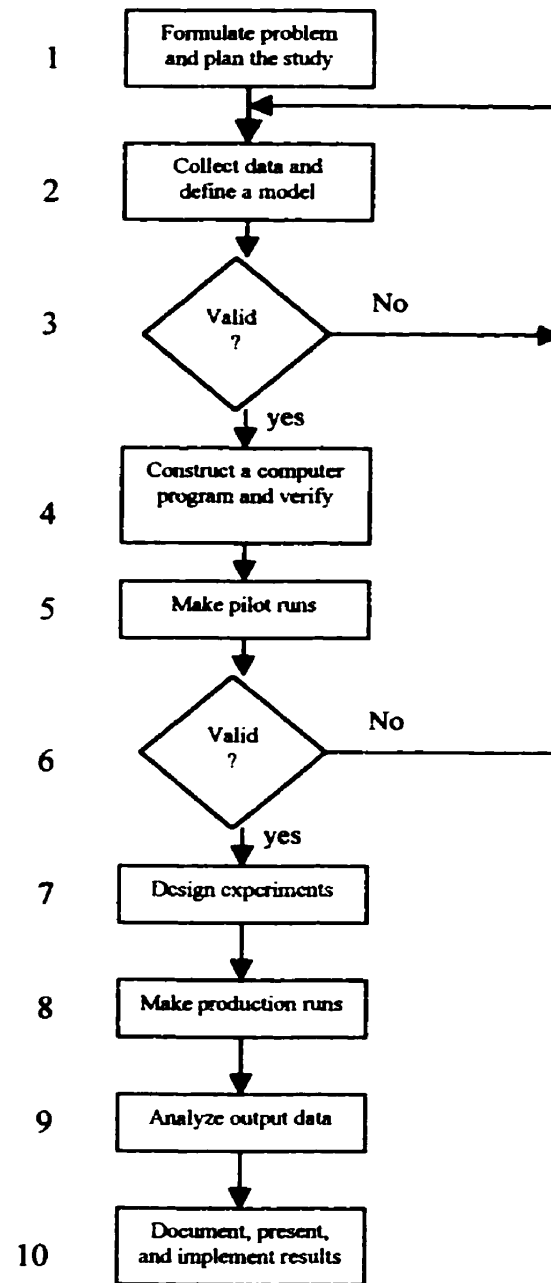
1 Formulate problem and plan the study

2 Collect data and define a model

3 Valid ?

No

yes

4 Construct a computer program and verify

5 Make pilot runs

6 Valid ?

No

yes

7 Design experiments

8 Make production runs

9 Analyze output data

10 Document, present, and implement results